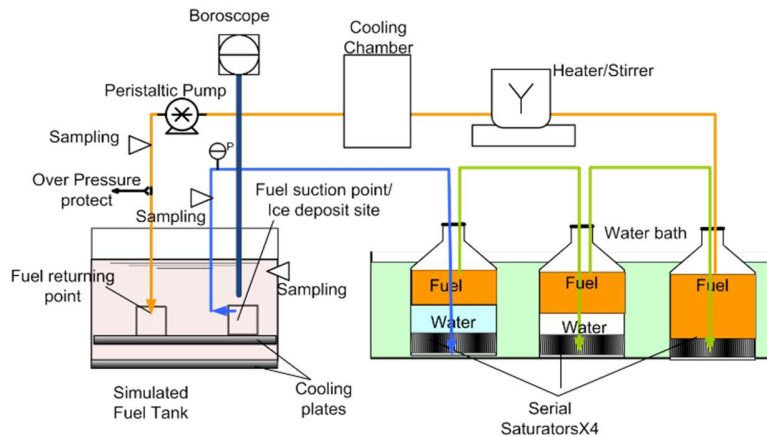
Boroscope

Cooling Chamber

Peristaltic Pump

Heater/Stirrer

Sampling

P

Over Pressure protect

Sampling

Fuel suction point/ Ice deposit site

Water bath

Fuel returning point

Sampling

Fuel

Fuel

Fuel

Water

Water

Simulated Fuel Tank

Cooling plates

Serial SaturatorsX4